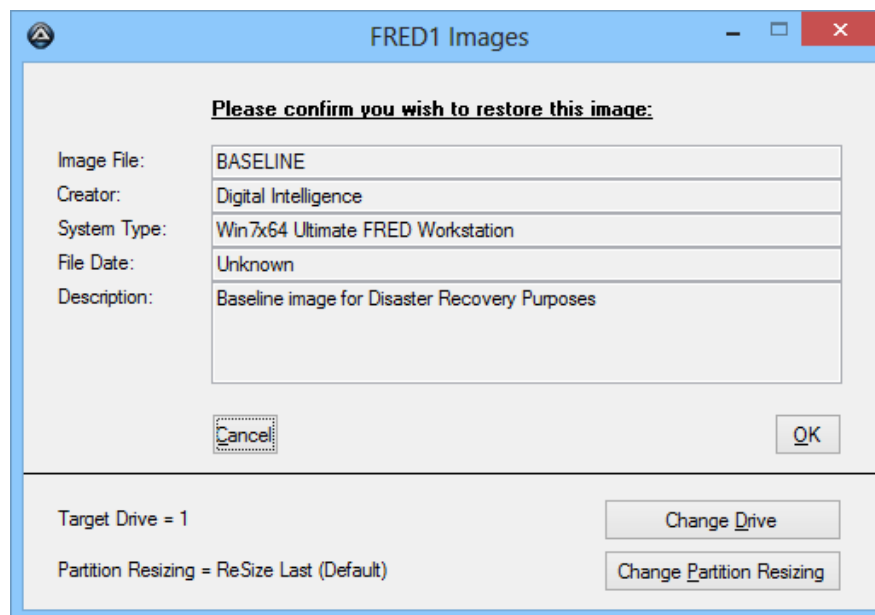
FRED1 Images

Please confirm you wish to restore this image:

Image File: BASELINE
Creator: Digital Intelligence
System Type: Win7x64 Ultimate FRED Workstation
File Date: Unknown
Description: Baseline image for Disaster Recovery Purposes

Cancel

OK

Target Drive = 1

Change Drive

Partition Resizing = ReSize Last (Default)

Change Partition Resizing